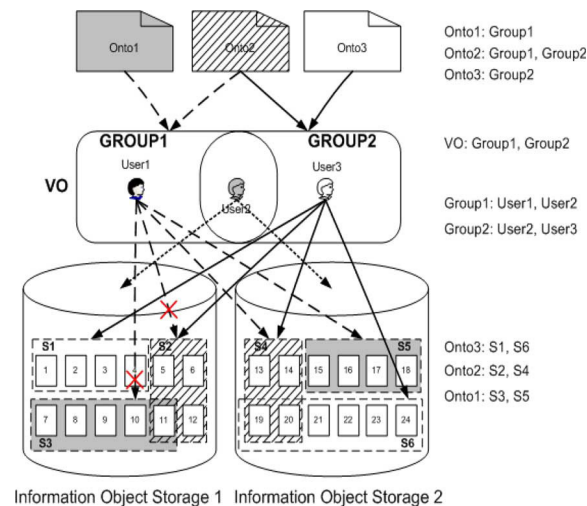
Onto1

Onto2

Onto3

Onto1: Group1

Onto2: Group1, Group2

Onto3: Group2

GROUP1

GROUP2

VO: Group1, Group2

VO

User1

User2

User3

Group1: User1, User2

Group2: User2, User3

S1

1 2 3

S2

5 6

7 8 9 10

11 12

S3

S4

13 14

15 16 17 18

S5

19 20

21 22 23 24

S6

Onto3: S1, S6

Onto2: S2, S4

Onto1: S3, S5

Information Object Storage 1 Information Object Storage 2